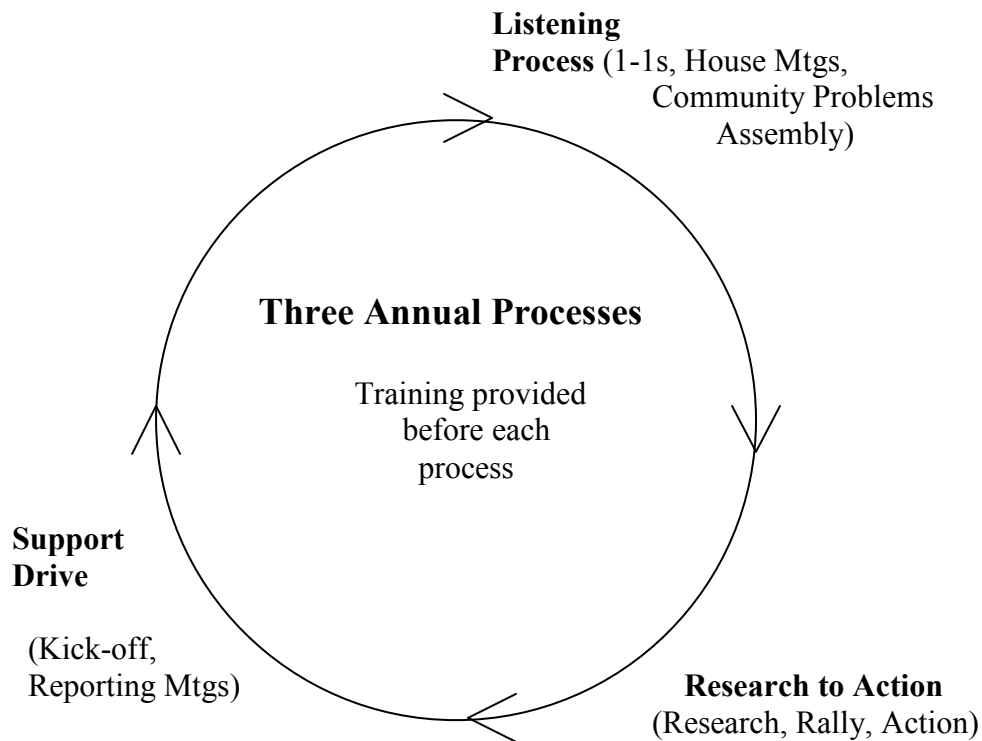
**Listening Process** (1-1s, House Mtgs, Community Problems Assembly)

**Three Annual Processes**

Training provided before each process

**Support Drive**

(Kick-off, Reporting Mtgs)

**Research to Action**
(Research, Rally, Action)